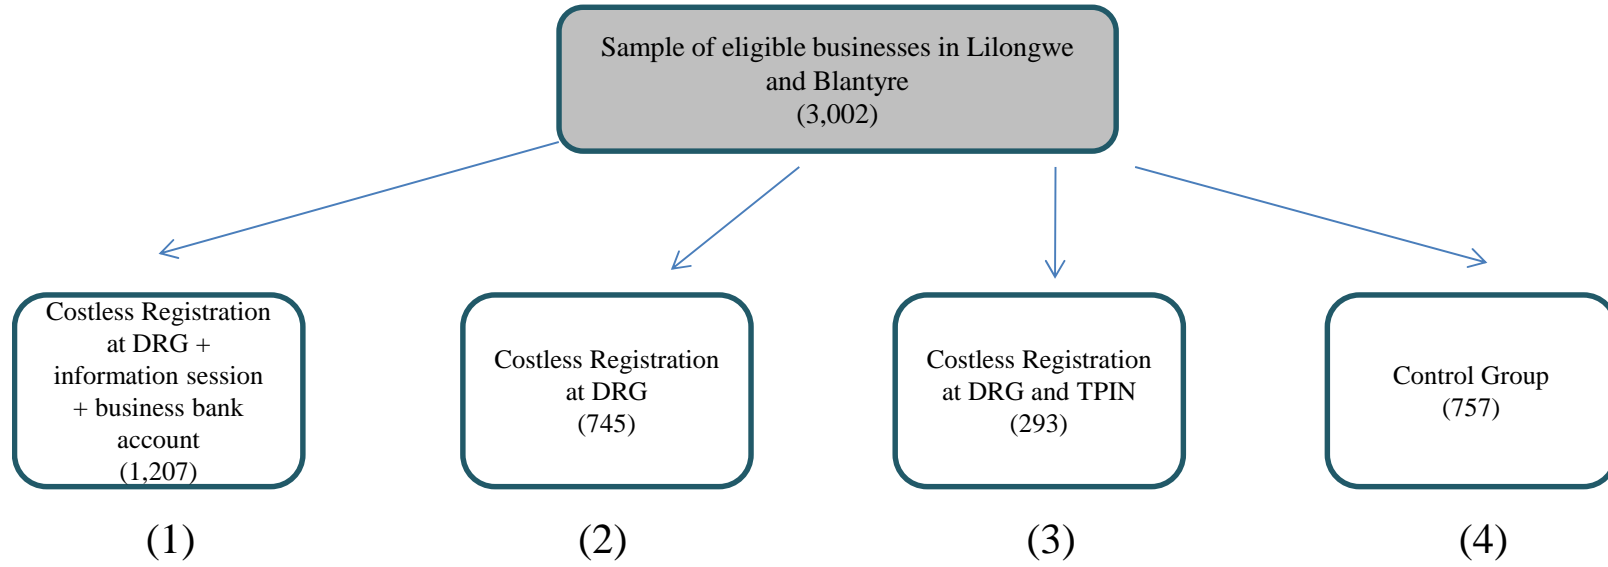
Sample of eligible businesses in Lilongwe and Blantyre
(3,002)

Costless Registration at DRG + information session + business bank account
(1,207)

(1)

Costless Registration at DRG
(745)

(2)

Costless Registration at DRG and TPIN
(293)

(3)

Control Group
(757)

(4)